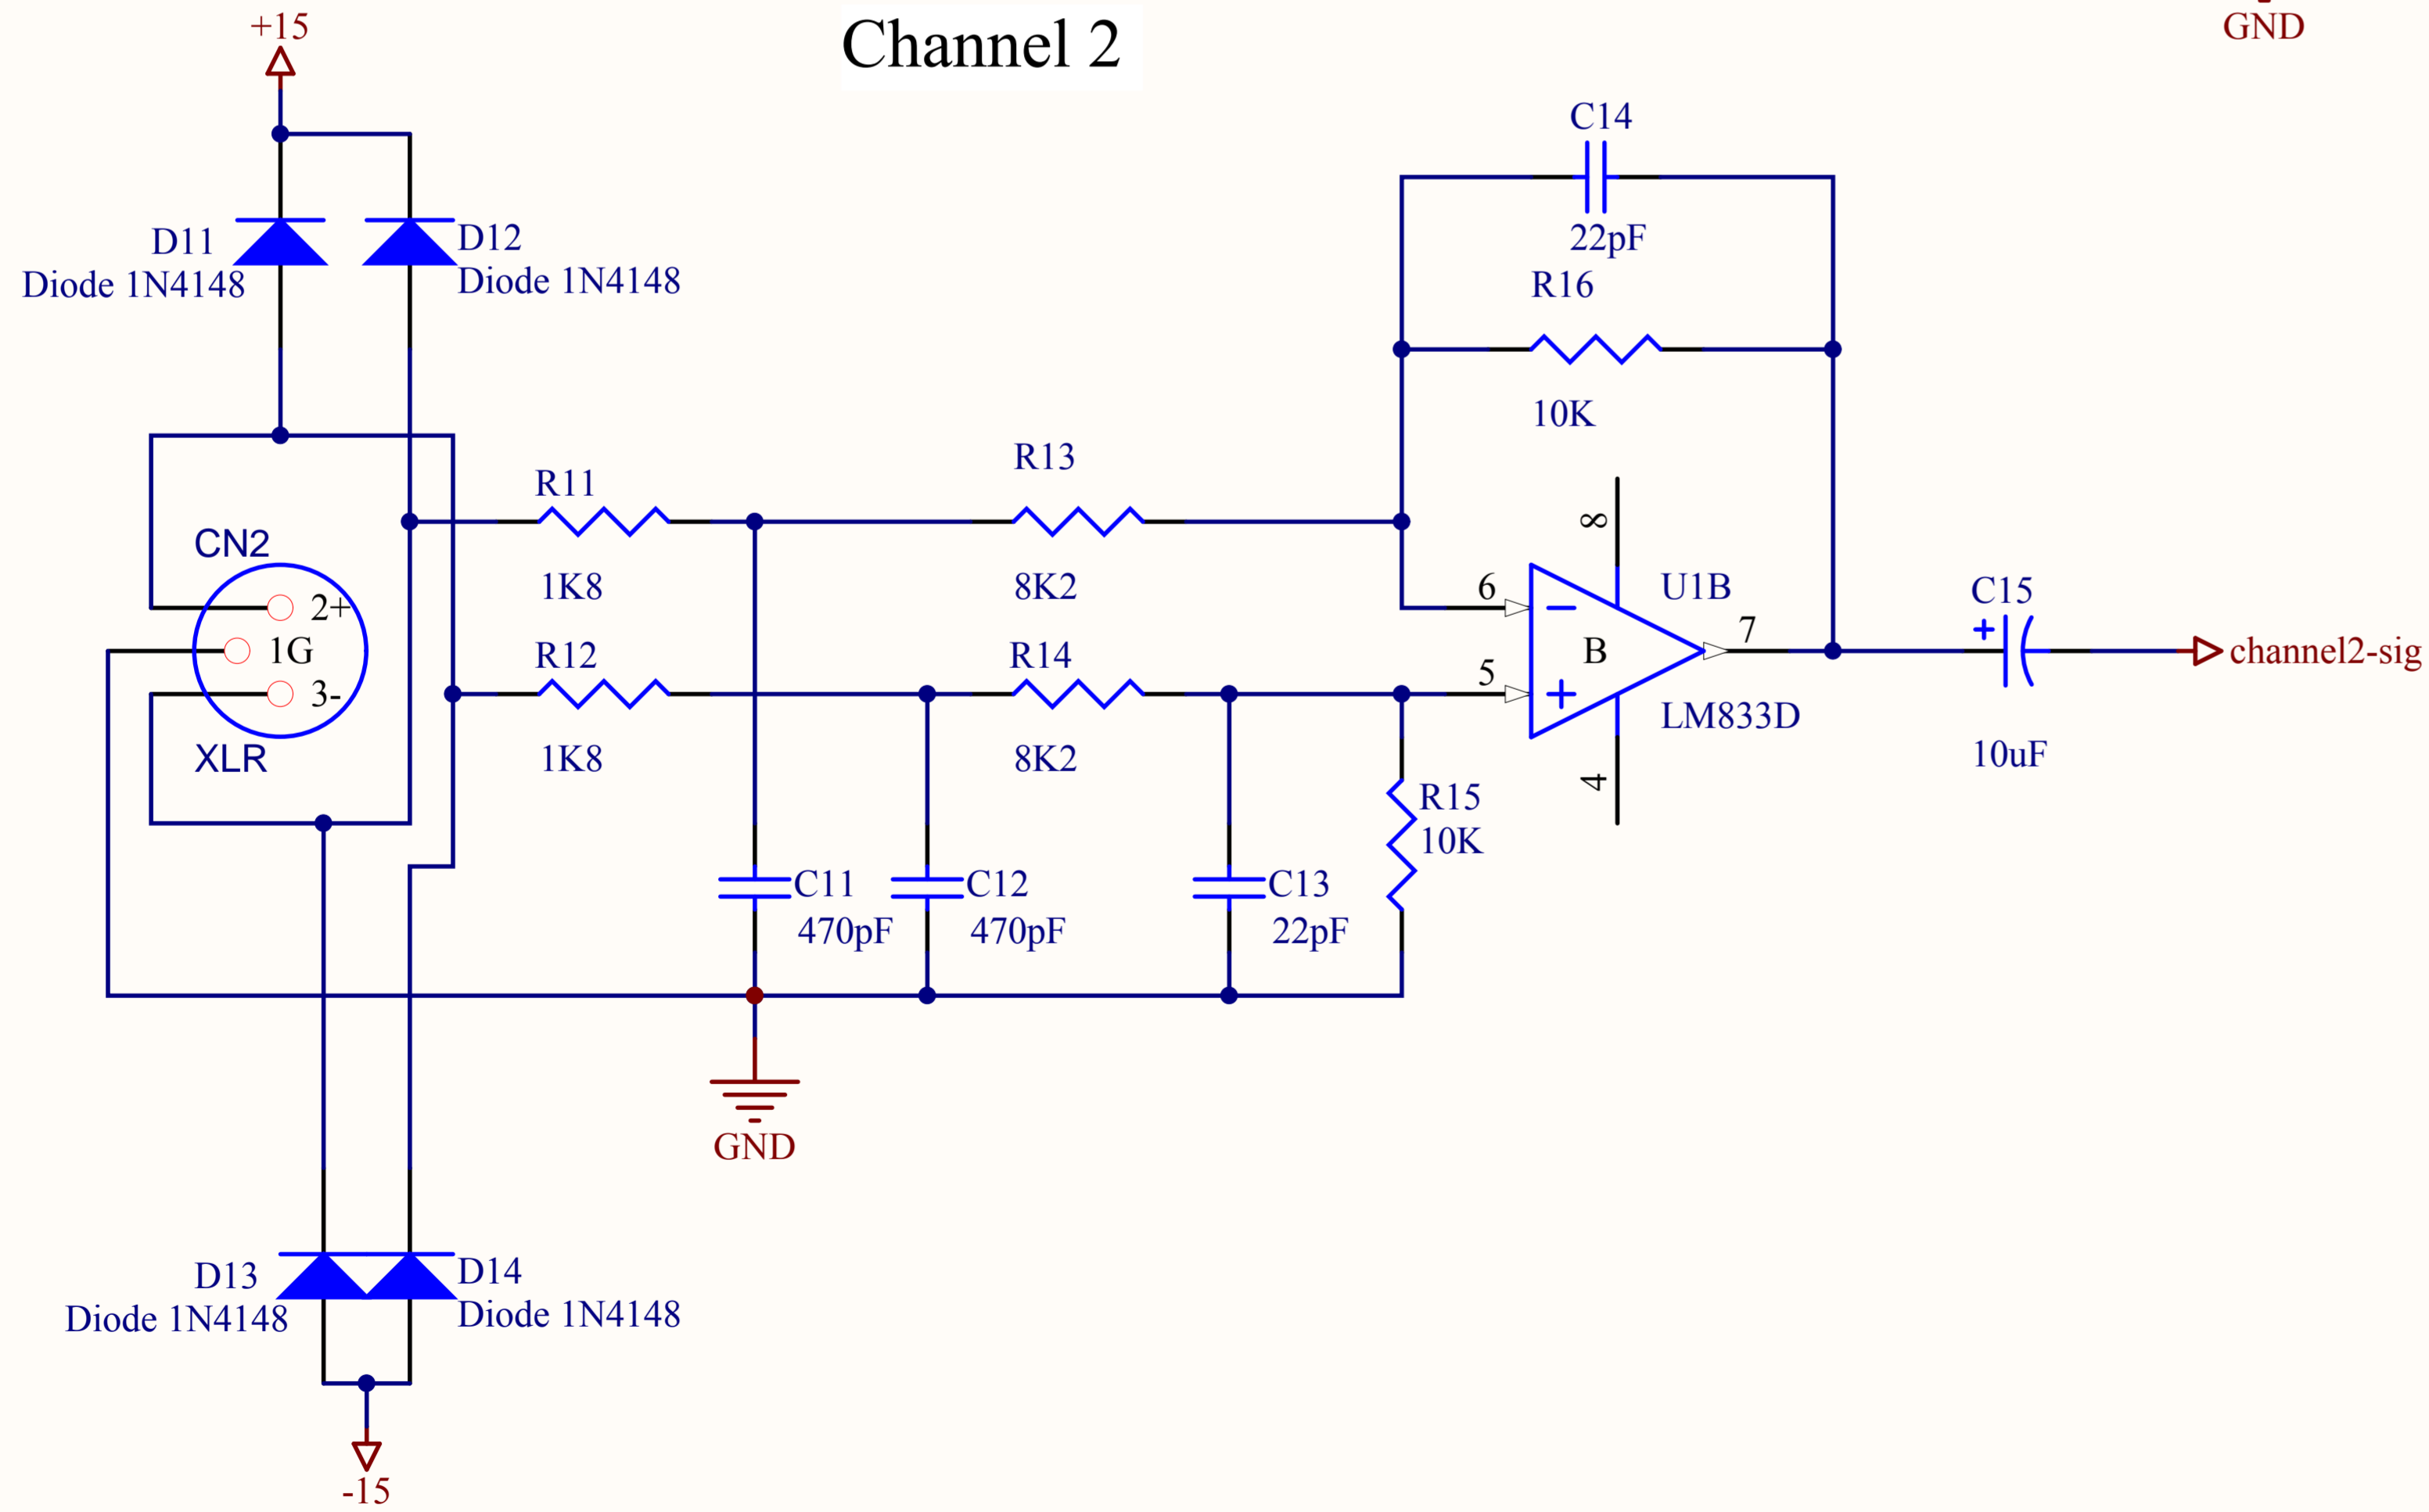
Channel 2

+15

GND

C14
22pF
R16
10K

D11
Diode 1N4148

D12
Diode 1N4148

R11
1K8

R13
8K2

CN2

2+
1G
3-

XLR

R12
1K8

R14
8K2

8
6
U1B
7
B
5
LM833D
4

C15
10uF
channel2-sig

R15
10K

C11
470pF

C12
470pF

C13
22pF

GND

D13
Diode 1N4148

D14
Diode 1N4148

-15